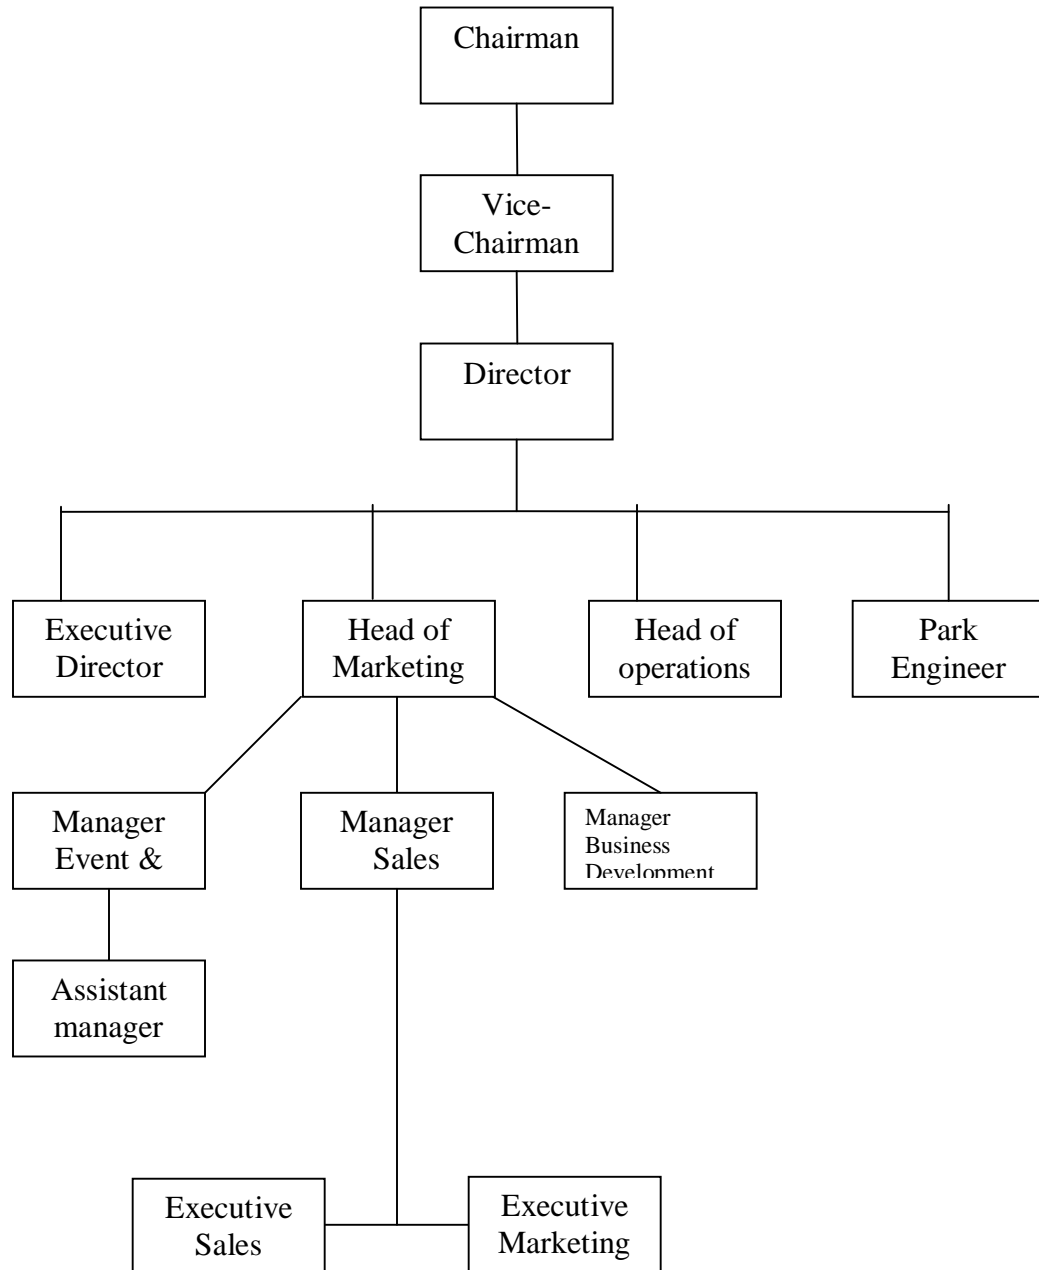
Chairman

Vice-Chairman

Director

Executive Director

Head of Marketing

Head of operations

Park Engineer

Manager Event &

Manager Sales

Manager Business Development

Assistant manager

Executive Sales

Executive Marketing